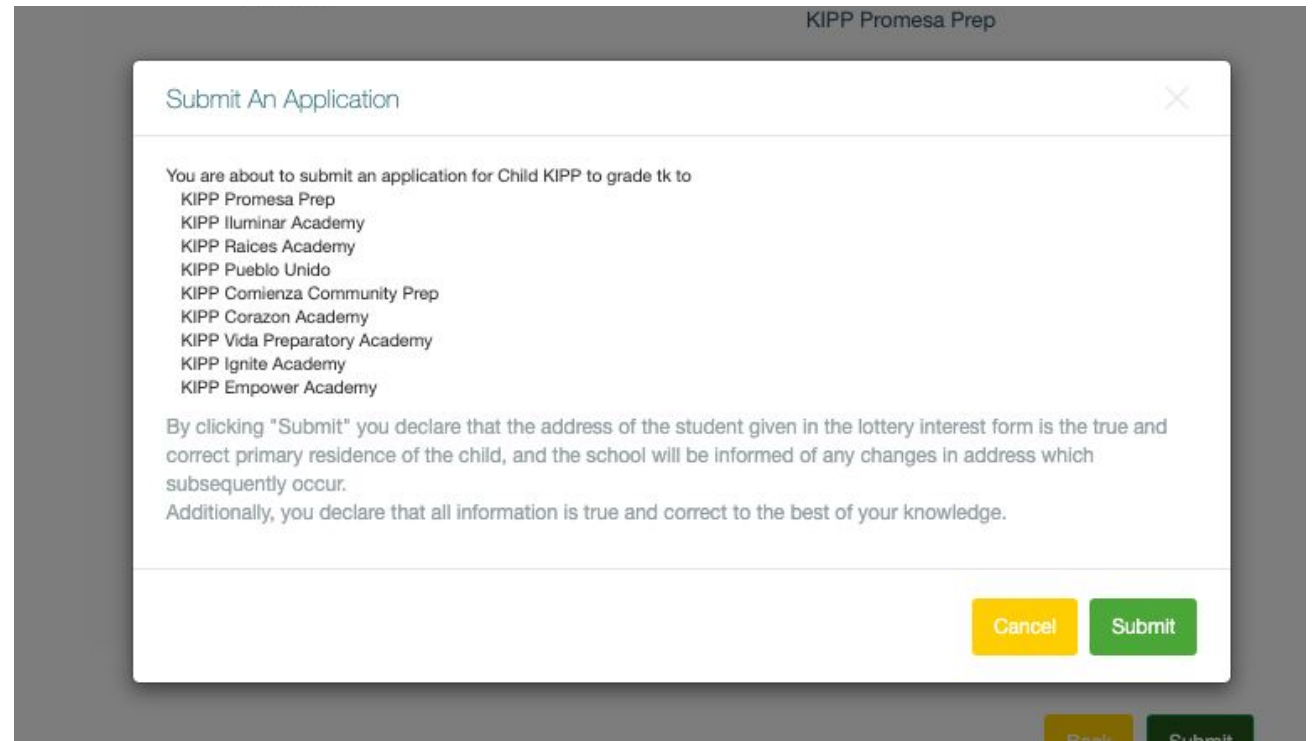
KIPP Promesa Prep

Submit An Application

×

You are about to submit an application for Child KIPP to grade tk to
KIPP Promesa Prep
KIPP Iluminar Academy
KIPP Raices Academy
KIPP Pueblo Unido
KIPP Comienza Community Prep
KIPP Corazon Academy
KIPP Vida Preparatory Academy
KIPP Ignite Academy
KIPP Empower Academy

By clicking "Submit" you declare that the address of the student given in the lottery interest form is the true and correct primary residence of the child, and the school will be informed of any changes in address which subsequently occur.
Additionally, you declare that all information is true and correct to the best of your knowledge.

Cancel Submit

Back Submit